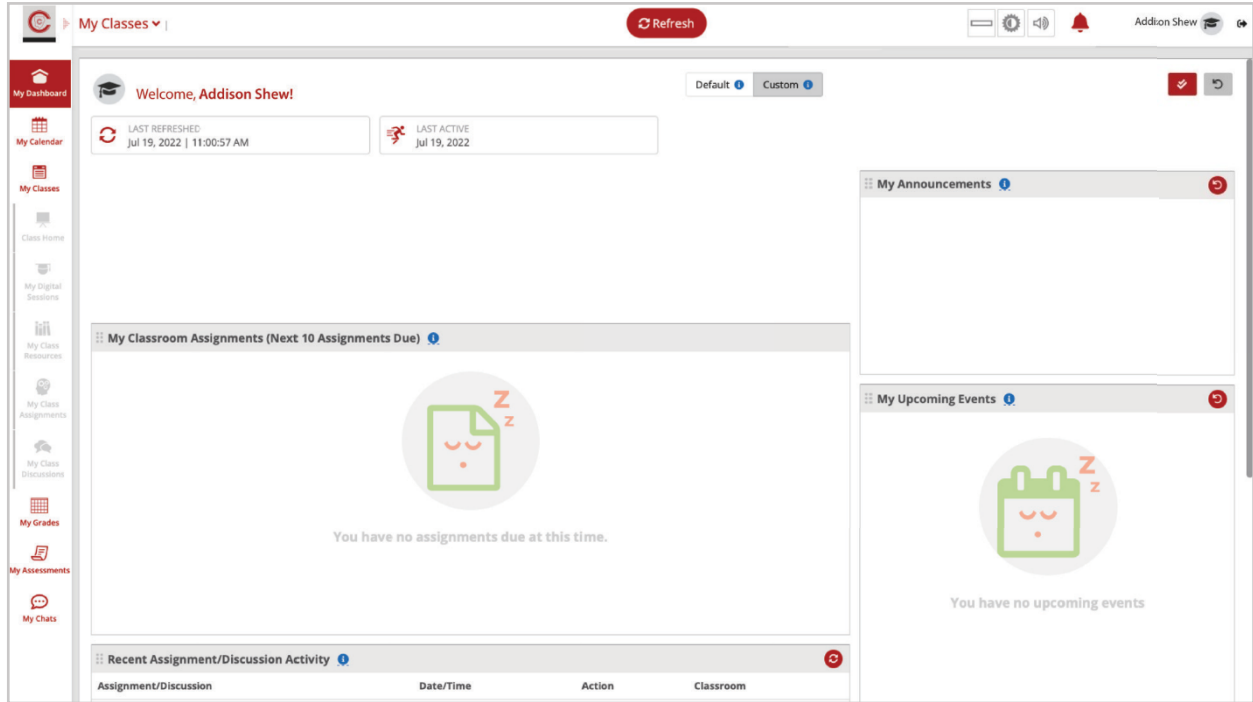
My Classes

Refresh

Addison Shew

My Dashboard

My Calendar

My Classes

Class Home

My Digital Sessions

My Class Resources

My Class Assignments

My Class Discussions

My Grades

My Assessments

My Chats

Welcome, Addison Shew!

Default

Custom

LAST REFRESHED
Jul 19, 2022 | 11:00:57 AM

LAST ACTIVE
Jul 19, 2022

My Announcements

My Classroom Assignments (Next 10 Assignments Due)

Z
Z

You have no assignments due at this time.

My Upcoming Events

Z
Z

You have no upcoming events

Recent Assignment/Discussion Activity

| Assignment/Discussion | Date/Time | Action | Classroom |
|---|---|---|---|